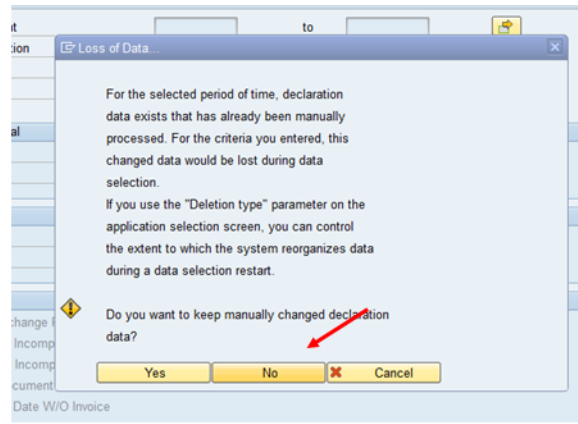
t

to

tion

Loss of Data...

al

For the selected period of time, declaration data exists that has already been manually processed. For the criteria you entered, this changed data would be lost during data selection.
If you use the "Deletion type" parameter on the application selection screen, you can control the extent to which the system reorganizes data during a data selection restart.

Do you want to keep manually changed declaration data?

change I

Incomp

Incomp

cument

Yes

No

Cancel

Date W/O Invoice